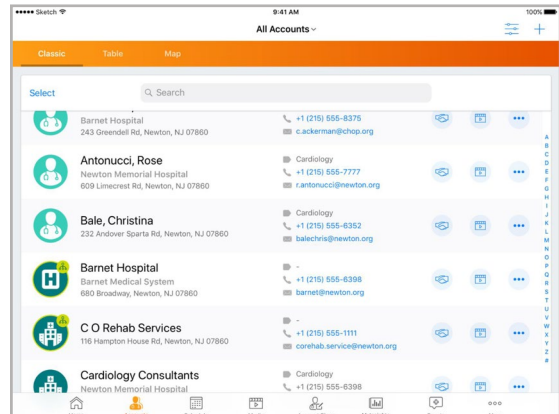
••••• Sketch 9:41 AM 100%

All Accounts

Classic Table Map

Select Search

Barnet Hospital
243 Greendell Rd, Newton, NJ 07860
+1 (215) 555-8375
c.ackerman@chop.org

Antonucci, Rose
Newton Memorial Hospital
609 Limecrest Rd, Newton, NJ 07860
Cardiology
+1 (215) 555-7777
r.antonucci@newton.org

Bale, Christina
232 Andover Sparta Rd, Newton, NJ 07860
Cardiology
+1 (215) 555-6352
balechris@newton.org

Barnet Hospital
Barnet Medical System
680 Broadway, Newton, NJ 07860
-
+1 (215) 555-6398
barnet@newton.org

C O Rehab Services
116 Hampton House Rd, Newton, NJ 07860
-
+1 (215) 555-1111
corehab.service@newton.org

Cardiology Consultants
Newton Memorial Hospital
Cardiology
+1 (215) 555-6398

A B C D E F G H I J K L M N O P Q R S T U V W X Y Z #